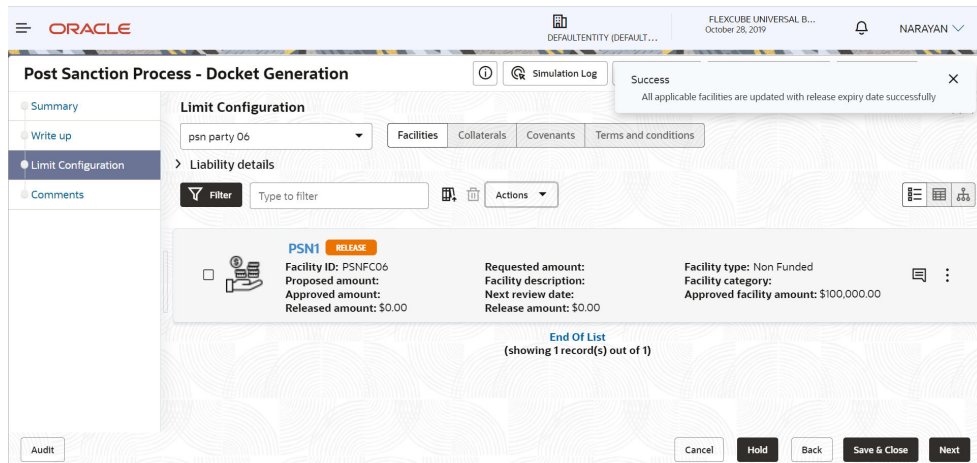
ORACLE

DEFAULTENTITY (DEFAULT...

FLEXCUBE UNIVERSAL B...
October 28, 2019

NARAYAN

Post Sanction Process - Docket Generation

Simulation Log

Success
All applicable facilities are updated with release expiry date successfully

Summary
Write up
Limit Configuration
Comments

Limit Configuration

psn party 06

Facilities | Collaterals | Covenants | Terms and conditions

Liability details

Filter
Type to filter
Actions

PSN1 RELEASE
Facility ID: PSNFC06
Proposed amount:
Approved amount:
Released amount: $0.00

Requested amount:
Facility description:
Next review date:
Release amount: $0.00

Facility type: Non Funded
Facility category:
Approved facility amount: $100,000.00

End Of List
(showing 1 record(s) out of 1)

Audit

Cancel
Hold
Back
Save & Close
Next